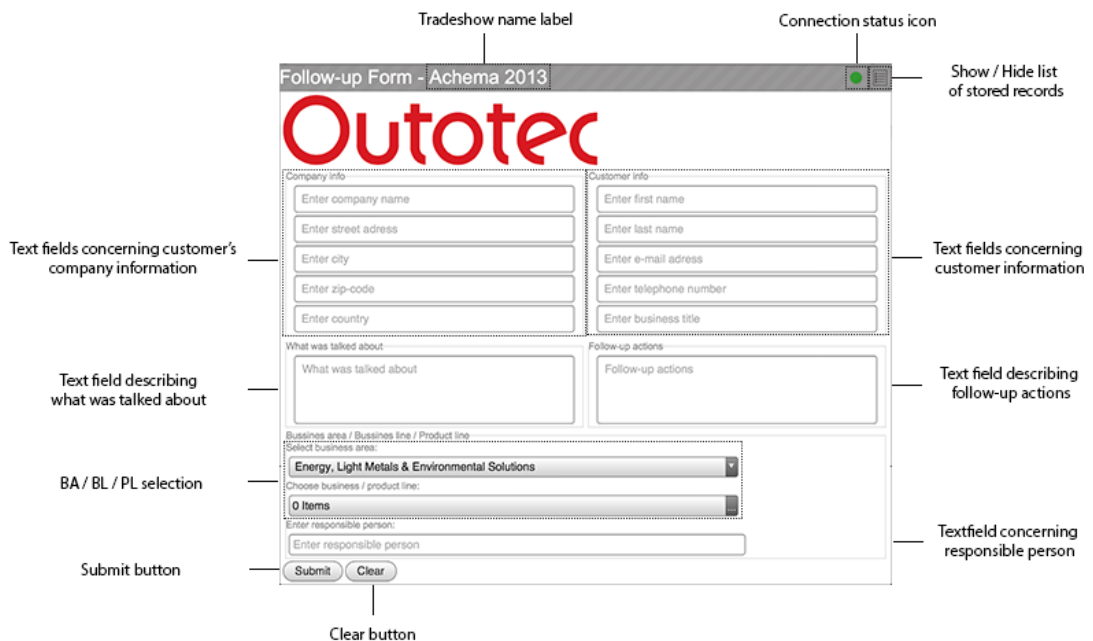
Tradeshow name label

Connection status icon

Follow-up Form - Achema 2013

Show / Hide list of stored records

Outotec

Company info

Enter company name

Enter street adress

Enter city

Enter zip-code

Enter country

Customer info

Enter first name

Enter last name

Enter e-mail adress

Enter telephone number

Enter business title

Text fields concerning customer's company information

Text fields concerning customer information

What was talked about

What was talked about

Follow-up actions

Follow-up actions

Text field describing what was talked about

Text field describing follow-up actions

Bussines area / Bussines line / Product line

Select business area:

Energy, Light Metals & Environmental Solutions

Choose business / product line:

0 Items

BA / BL / PL selection

Enter responsible person:

Enter responsible person

Textfield concerning responsible person

Submit button

Submit

Clear

Clear button